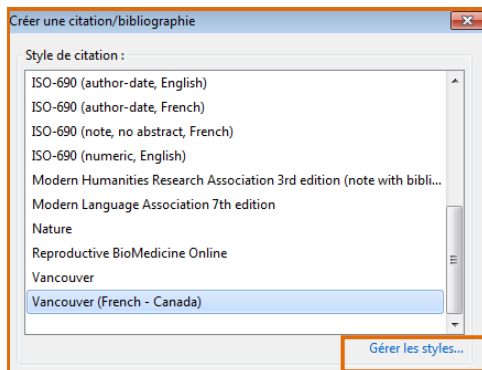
Créer une citation/bibliographie

Style de citation :

ISO-690 (author-date, English)
ISO-690 (author-date, French)
ISO-690 (note, no abstract, French)
ISO-690 (numeric, English)
Modern Humanities Research Association 3rd edition (note with bibli...
Modern Language Association 7th edition
Nature
Reproductive BioMedicine Online
Vancouver
Vancouver (French - Canada)

Gérer les styles...